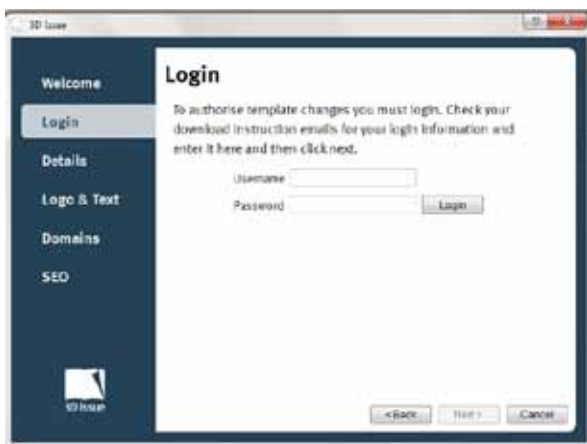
3D Issue

Welcome

Login

Details

Logo & Text

Domains

SEO

3D Issue

Login

To authorise template changes you must login. Check your download instruction emails for your login information and enter it here and then click next.

Username

Password

Login

< Back

Next >

Cancel